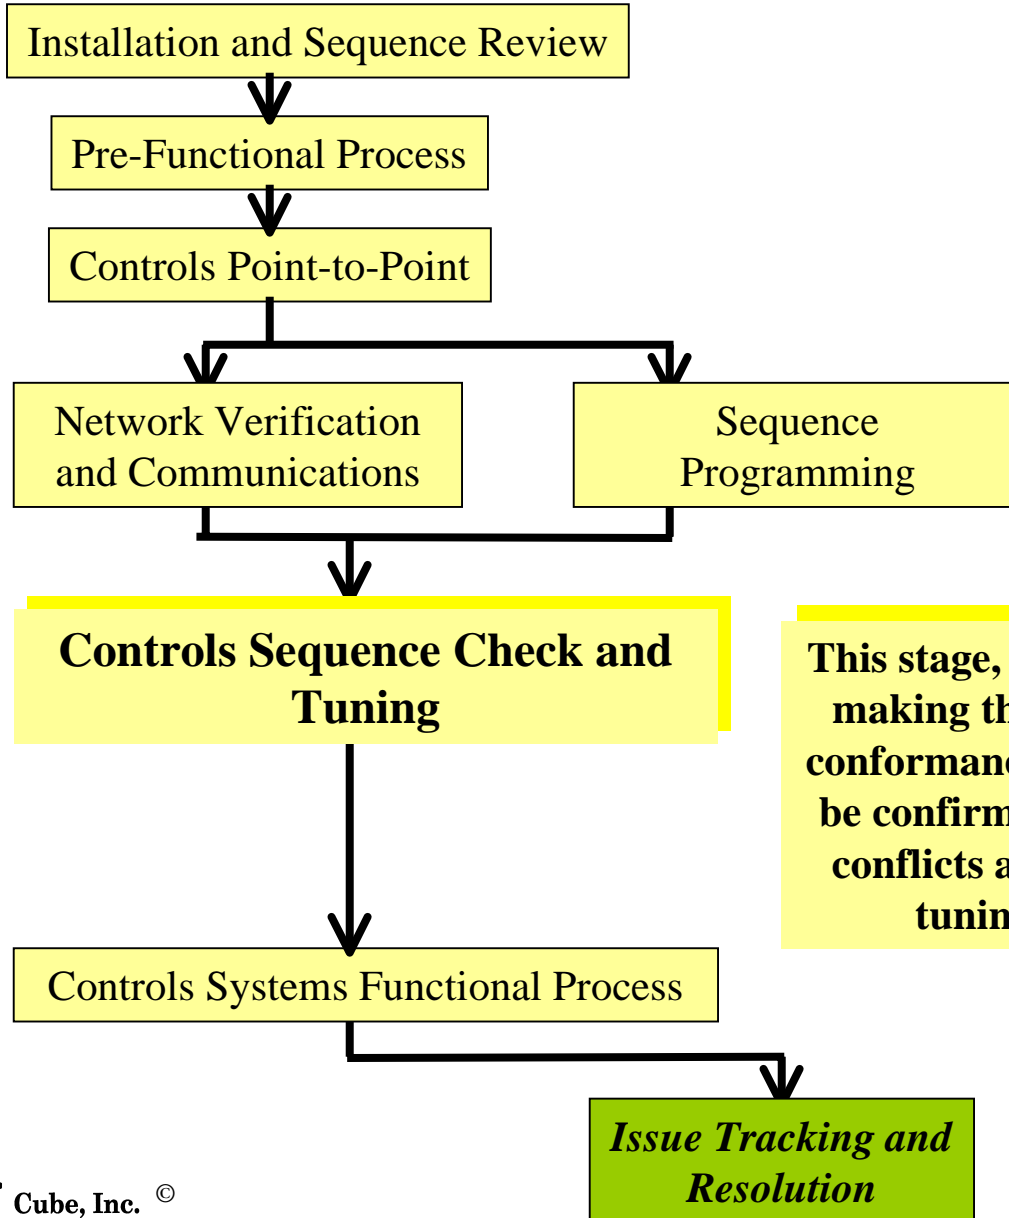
Installation and Sequence Review

Pre-Functional Process

Controls Point-to-Point

Network Verification and Communications

Sequence Programming

Controls Sequence Check and Tuning

This stage, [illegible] making th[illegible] conforman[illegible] be confirm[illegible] conflicts a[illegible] tunin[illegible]

Controls Systems Functional Process

Issue Tracking and Resolution

Cube, Inc. ©